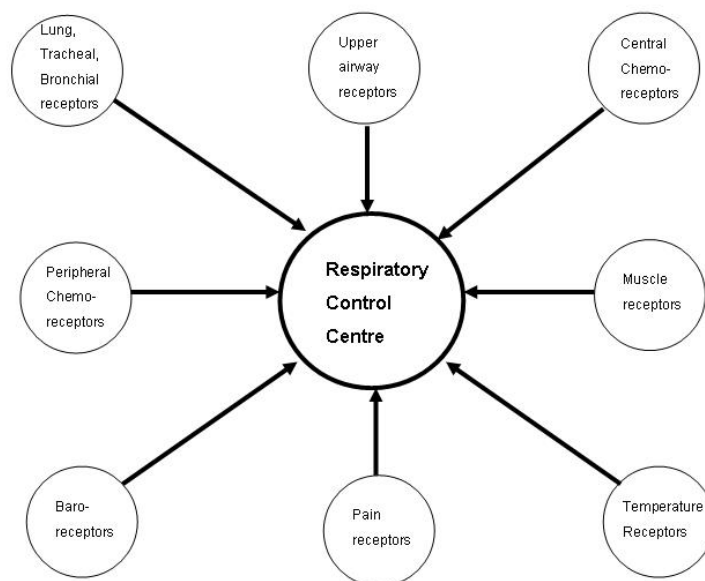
Lung, Tracheal, Bronchial receptors

Upper airway receptors

Central Chemo-receptors

Peripheral Chemo-receptors

Respiratory Control Centre

Muscle receptors

Baro-receptors

Pain receptors

Temperature Receptors